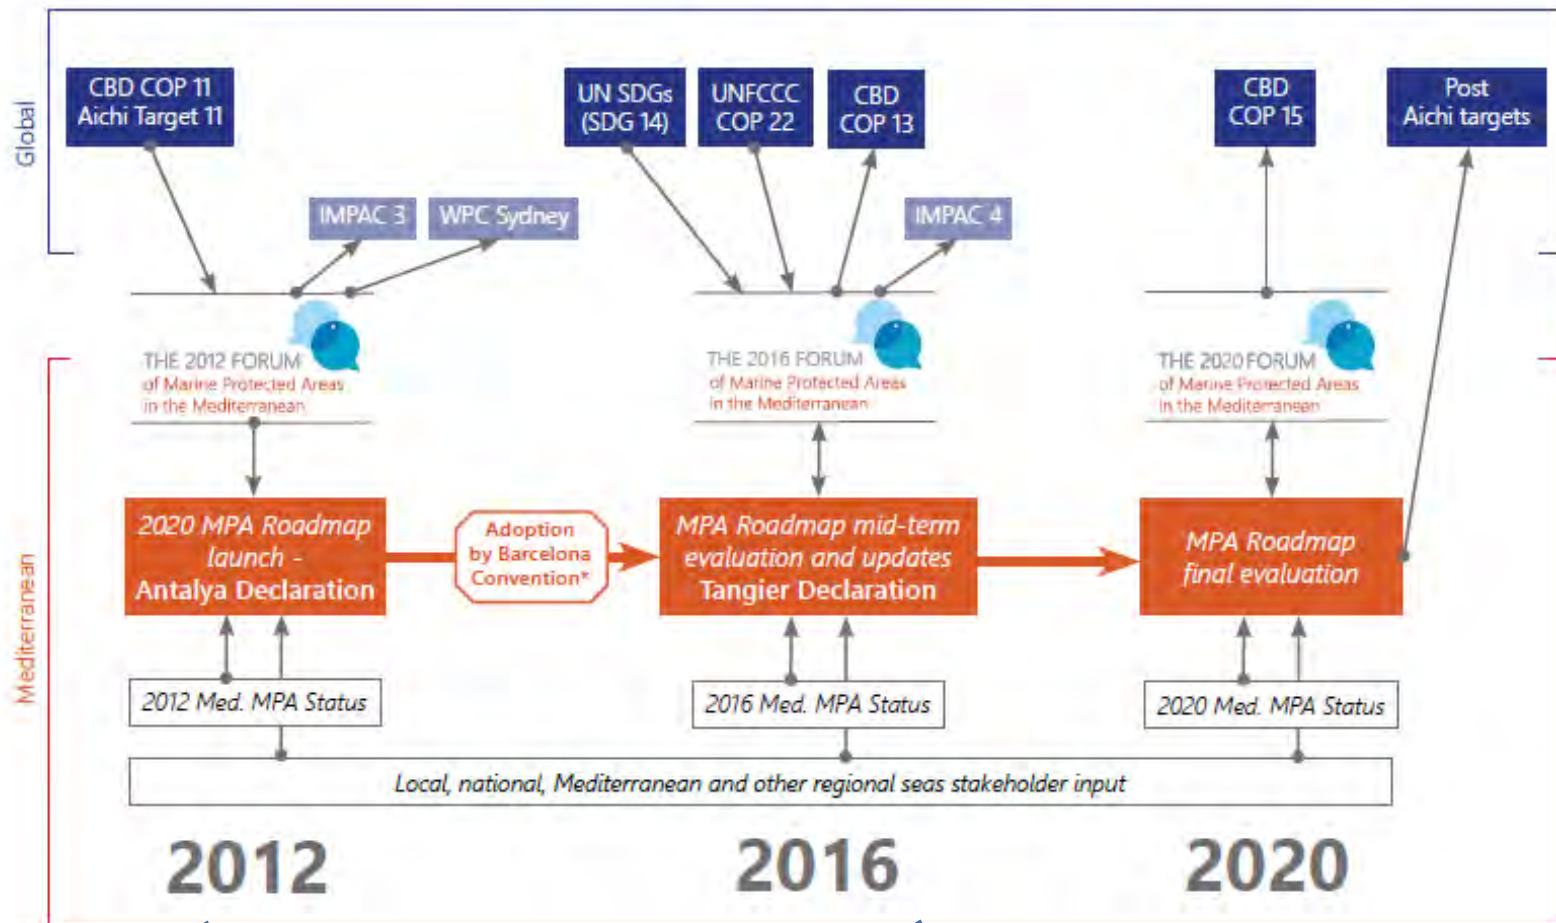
Global

CBD COP 11
Aichi Target 11

IMPAC 3

WPC Sydney

UN SDGs
(SDG 14)

UNFCCC
COP 22

CBD
COP 13

IMPAC 4

CBD
COP 15

Post
Aichi targets

Mediterranean

THE 2012 FORUM
of Marine Protected Areas
in the Mediterranean

THE 2016 FORUM
of Marine Protected Areas
in the Mediterranean

THE 2020 FORUM
of Marine Protected Areas
in the Mediterranean

2020 MPA Roadmap launch - Antalya Declaration

Adoption by Barcelona Convention*

MPA Roadmap mid-term evaluation and updates Tangier Declaration

MPA Roadmap final evaluation

2012 Med. MPA Status

2016 Med. MPA Status

2020 Med. MPA Status

Local, national, Mediterranean and other regional seas stakeholder input

2012

2016

2020